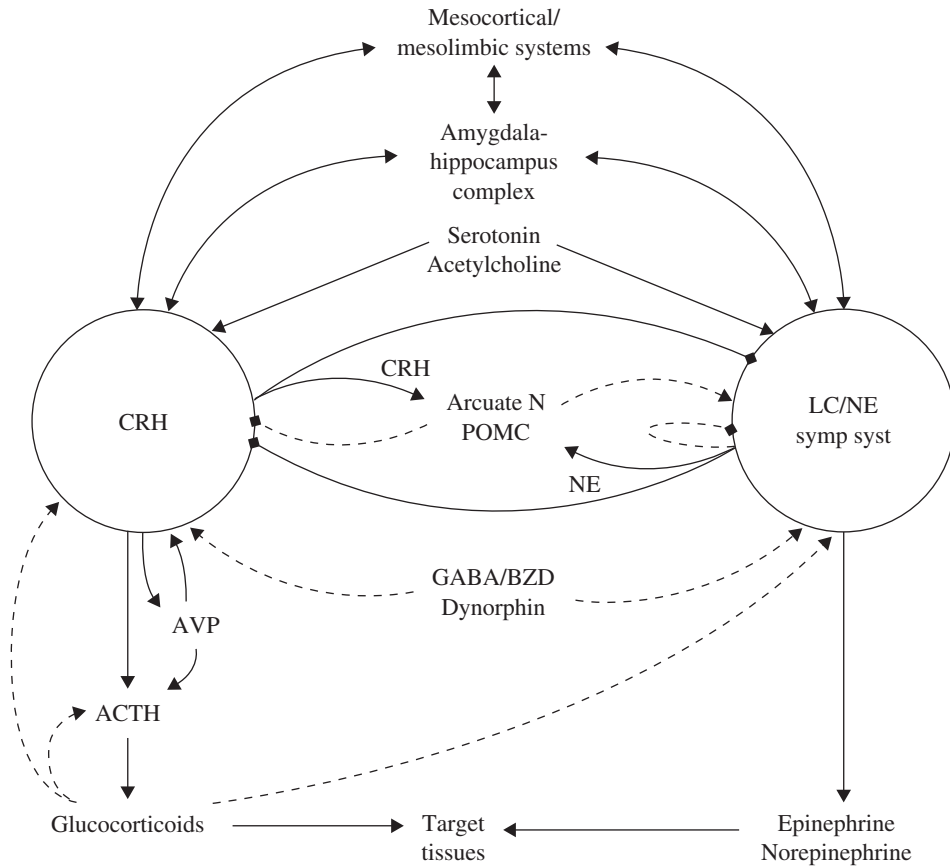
Mesocortical/
mesolimbic systems

Amygdala-
hippocampus
complex

Serotonin
Acetylcholine

CRH

CRH

Arcuate N
POMC

LC/NE
symp syst

NE

AVP

GABA/BZD
Dynorphin

ACTH

Glucocorticoids

Target
tissues

Epinephrine
Norepinephrine